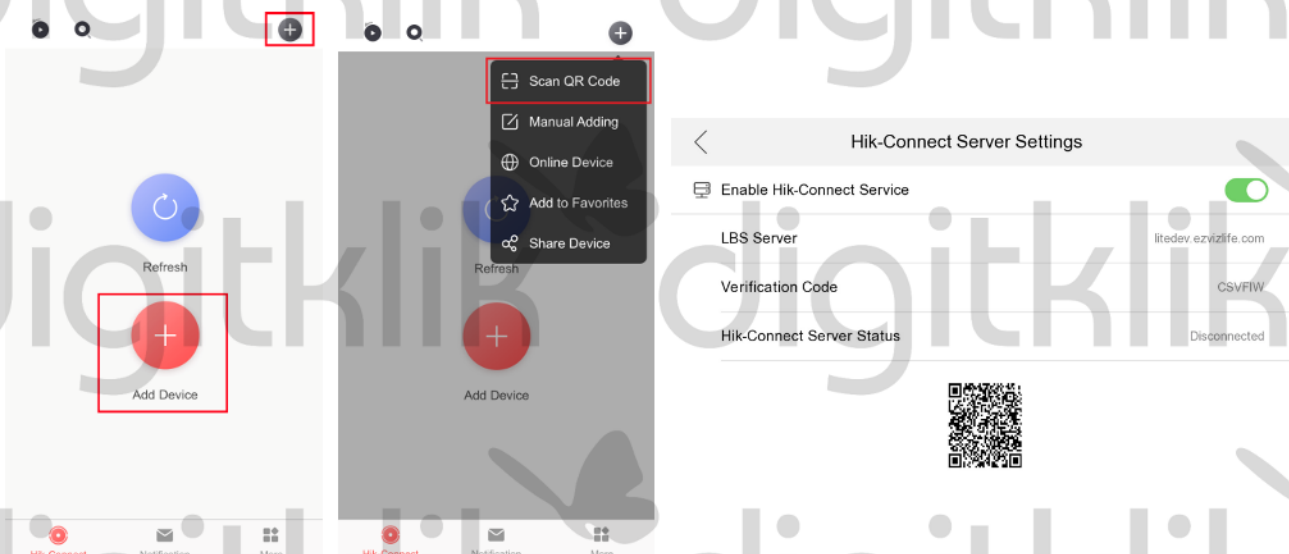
Refresh

Add Device

Hik-Connect Notification More

Scan QR Code

Manual Adding

Online Device

Add to Favorites

Share Device

Refresh

Add Device

Hik-Connect Notification More

Hik-Connect Server Settings

Enable Hik-Connect Service

LBS Server litedev.ezvizlife.com

Verification Code CSVFIW

Hik-Connect Server Status Disconnected

digitklik